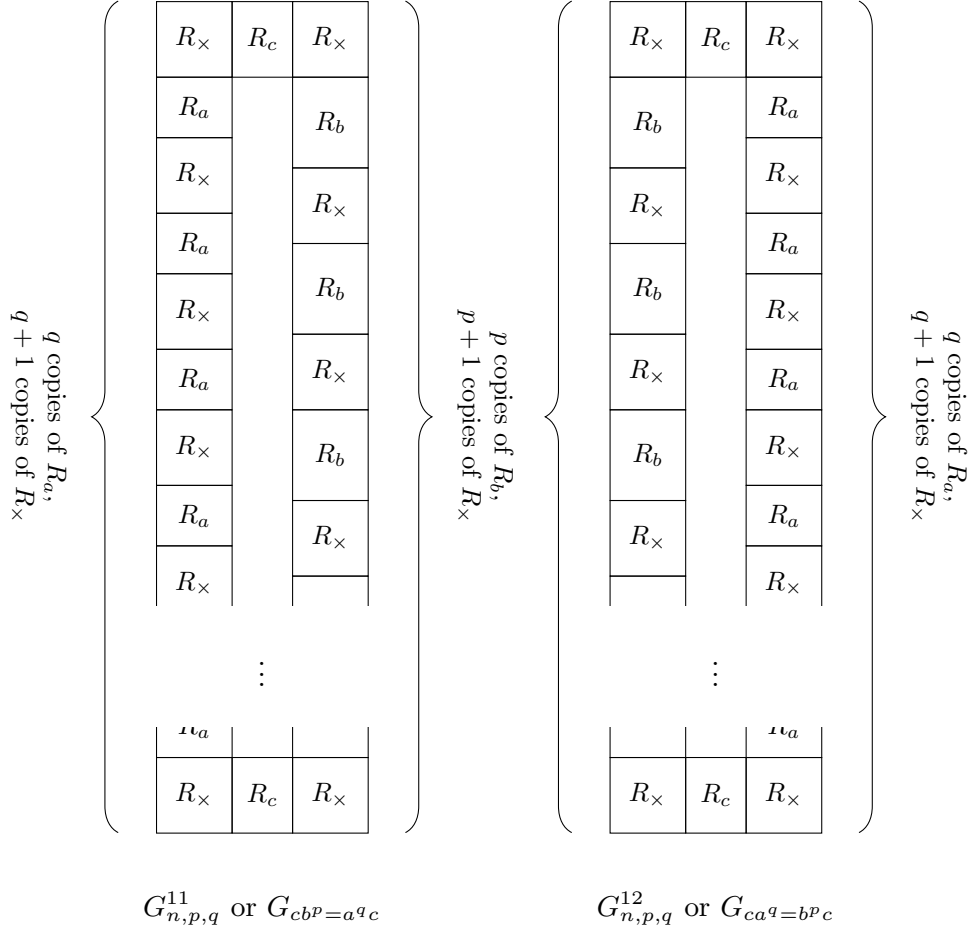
$q$ copies of $R_a$, $q+1$ copies of $R_\times$

$R_\times$ $R_c$ $R_\times$

$R_a$ $R_b$

$R_\times$ $R_\times$

$R_a$ $R_b$

$R_\times$ $R_\times$

$R_a$ $R_b$

$R_\times$ $R_\times$

$R_a$

$R_\times$

$\vdots$

$R_a$

$R_\times$ $R_c$ $R_\times$

$p$ copies of $R_b$, $p+1$ copies of $R_\times$

$R_\times$ $R_c$ $R_\times$

$R_b$ $R_a$

$R_\times$ $R_\times$

$R_b$ $R_a$

$R_\times$ $R_\times$

$R_b$ $R_a$

$R_\times$ $R_\times$

$R_a$

$R_\times$

$\vdots$

$R_a$

$R_\times$ $R_c$ $R_\times$

$q$ copies of $R_a$, $q+1$ copies of $R_\times$

$G^{11}_{n,p,q}$ or $G_{cb^p=a^qc}$

$G^{12}_{n,p,q}$ or $G_{ca^q=b^pc}$